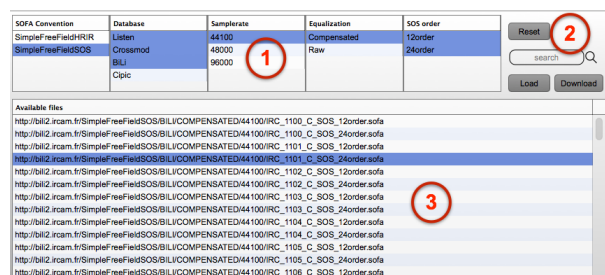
| SOFA Convention | Database | Samplerate | Equalization | SOS order |
|---|---|---|---|---|
| SimpleFreeFieldHRIR | Listen | 44100 | Compensated | 12order |
| SimpleFreeFieldSOS | Crossmod | 48000 | Raw | 24order |
| | BiLi | 96000 | | |
| | Cipic | | | |

1

Reset

2

search

Load

Download

Available files

http://bili2.ircam.fr/SimpleFreeFieldSOS/BILI/COMPENSATED/44100/IRC_1100_C_SOS_12order.sofa
http://bili2.ircam.fr/SimpleFreeFieldSOS/BILI/COMPENSATED/44100/IRC_1100_C_SOS_24order.sofa
http://bili2.ircam.fr/SimpleFreeFieldSOS/BILI/COMPENSATED/44100/IRC_1101_C_SOS_12order.sofa
http://bili2.ircam.fr/SimpleFreeFieldSOS/BILI/COMPENSATED/44100/IRC_1101_C_SOS_24order.sofa
http://bili2.ircam.fr/SimpleFreeFieldSOS/BILI/COMPENSATED/44100/IRC_1102_C_SOS_12order.sofa
http://bili2.ircam.fr/SimpleFreeFieldSOS/BILI/COMPENSATED/44100/IRC_1102_C_SOS_24order.sofa
http://bili2.ircam.fr/SimpleFreeFieldSOS/BILI/COMPENSATED/44100/IRC_1103_C_SOS_12order.sofa
http://bili2.ircam.fr/SimpleFreeFieldSOS/BILI/COMPENSATED/44100/IRC_1103_C_SOS_24order.sofa
http://bili2.ircam.fr/SimpleFreeFieldSOS/BILI/COMPENSATED/44100/IRC_1104_C_SOS_12order.sofa
http://bili2.ircam.fr/SimpleFreeFieldSOS/BILI/COMPENSATED/44100/IRC_1104_C_SOS_24order.sofa
http://bili2.ircam.fr/SimpleFreeFieldSOS/BILI/COMPENSATED/44100/IRC_1105_C_SOS_12order.sofa
http://bili2.ircam.fr/SimpleFreeFieldSOS/BILI/COMPENSATED/44100/IRC_1105_C_SOS_24order.sofa
http://bili2.ircam.fr/SimpleFreeFieldSOS/BILI/COMPENSATED/44100/IRC_1106_C_SOS_12order.sofa

3